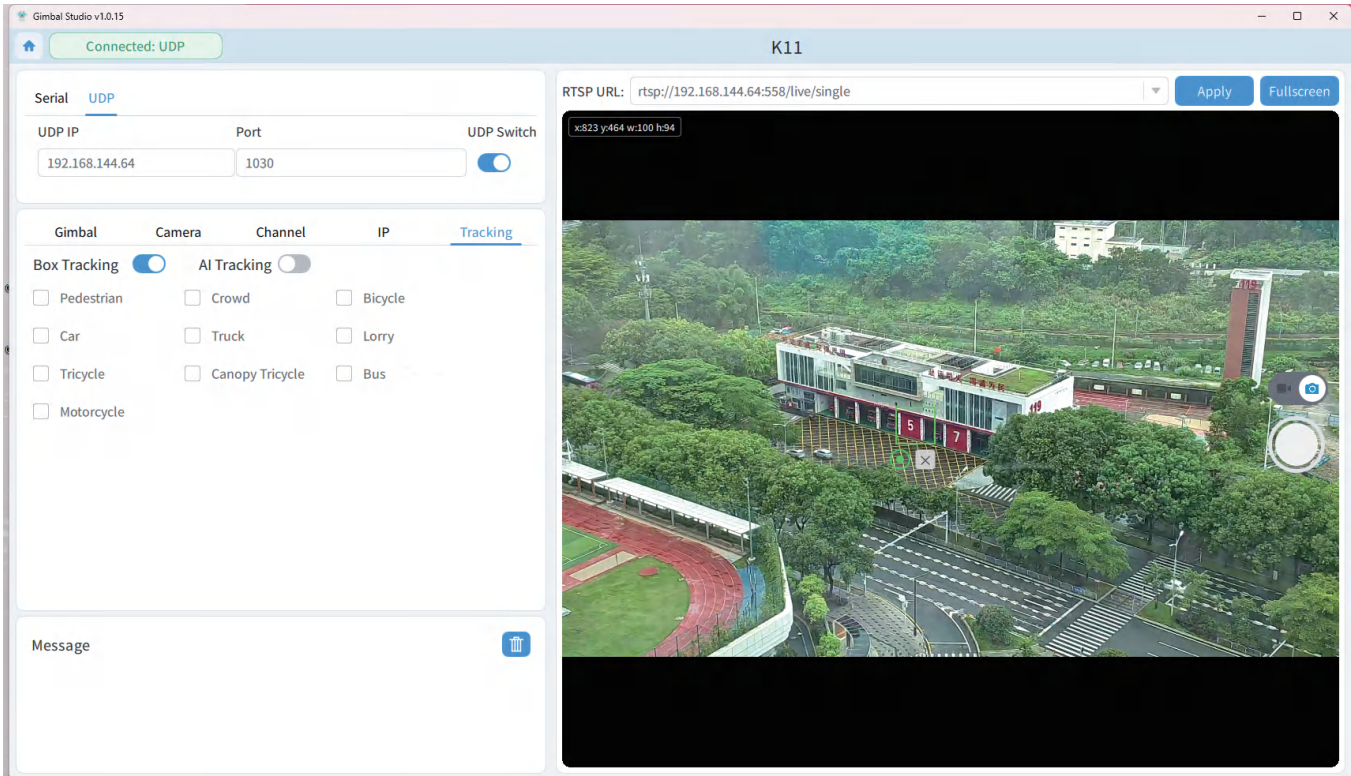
Gimbal Studio v1.0.15

Connected: UDP

K11

Serial UDP

UDP IP

Port

UDP Switch

192.168.144.64

1030

Gimbal Camera Channel IP Tracking

Box Tracking

AI Tracking

Pedestrian

Crowd

Bicycle

Car

Truck

Lorry

Tricycle

Canopy Tricycle

Bus

Motorcycle

Message

RTSP URL: rtsp://192.168.144.64:558/live/single

Apply

Fullscreen

x:823 y:464 w:100 h:94

5

7

119